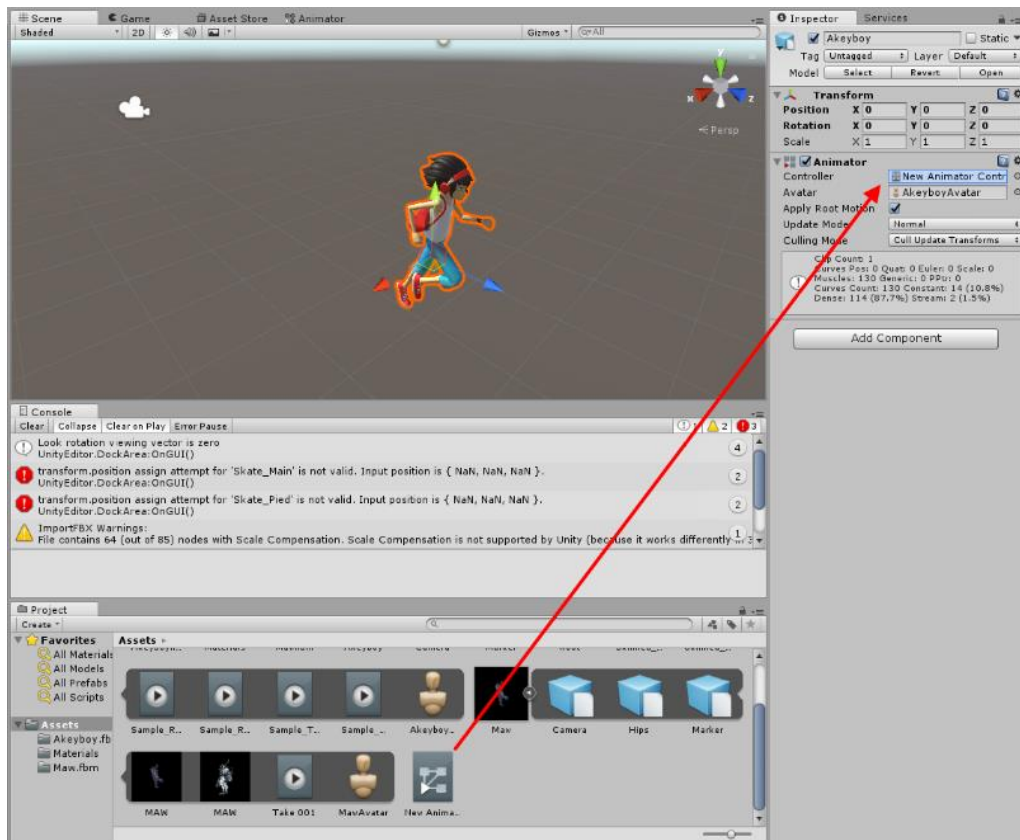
Scene Game Asset Store Animator
Shaded 2D Gizmos All
Persp

Inspector Services
Akeyboy Static
Tag Untagged Layer Default
Model Select Revert Open
Transform
Position X 0 Y 0 Z 0
Rotation X 0 Y 0 Z 0
Scale X 1 Y 1 Z 1
Animator
Controller New Animator Contr
Avatar AkeyboyAvatar
Apply Root Motion
Update Mode Normal
Culling Mode Cull Update Transforms
Clip Count: 1
Curves Pos: 0 Quat: 0 Euler: 0 Scale: 0
Muscles: 130 Generic: 0 PPtr: 0
Curves Count: 130 Constant: 14 (10.8%)
Dense: 114 (87.7%) Stream: 2 (1.5%)
Add Component

Console
Clear Collapse Clear on Play Error Pause 1 2 3
Look rotation viewing vector is zero
UnityEditor.DockArea:OnGUI() 4
transform.position assign attempt for 'Skate_Main' is not valid. Input position is { NaN, NaN, NaN }.
UnityEditor.DockArea:OnGUI() 2
transform.position assign attempt for 'Skate_Pied' is not valid. Input position is { NaN, NaN, NaN }.
UnityEditor.DockArea:OnGUI() 2
ImportFBX Warnings:
File contains 64 (out of 85) nodes with Scale Compensation. Scale Compensation is not supported by Unity (because it works differently in 3 1

Project
Create
Favorites
All Materials
All Models
All Prefabs
All Scripts
Assets
Akeyboy.fb
Materials
Maw.fbm
Assets
Sample_R... Sample_R... Sample_T... Sample_... Akeyboy... Maw Camera Hips Marker
MAW MAW Take 001 MawAvatar New Anima...